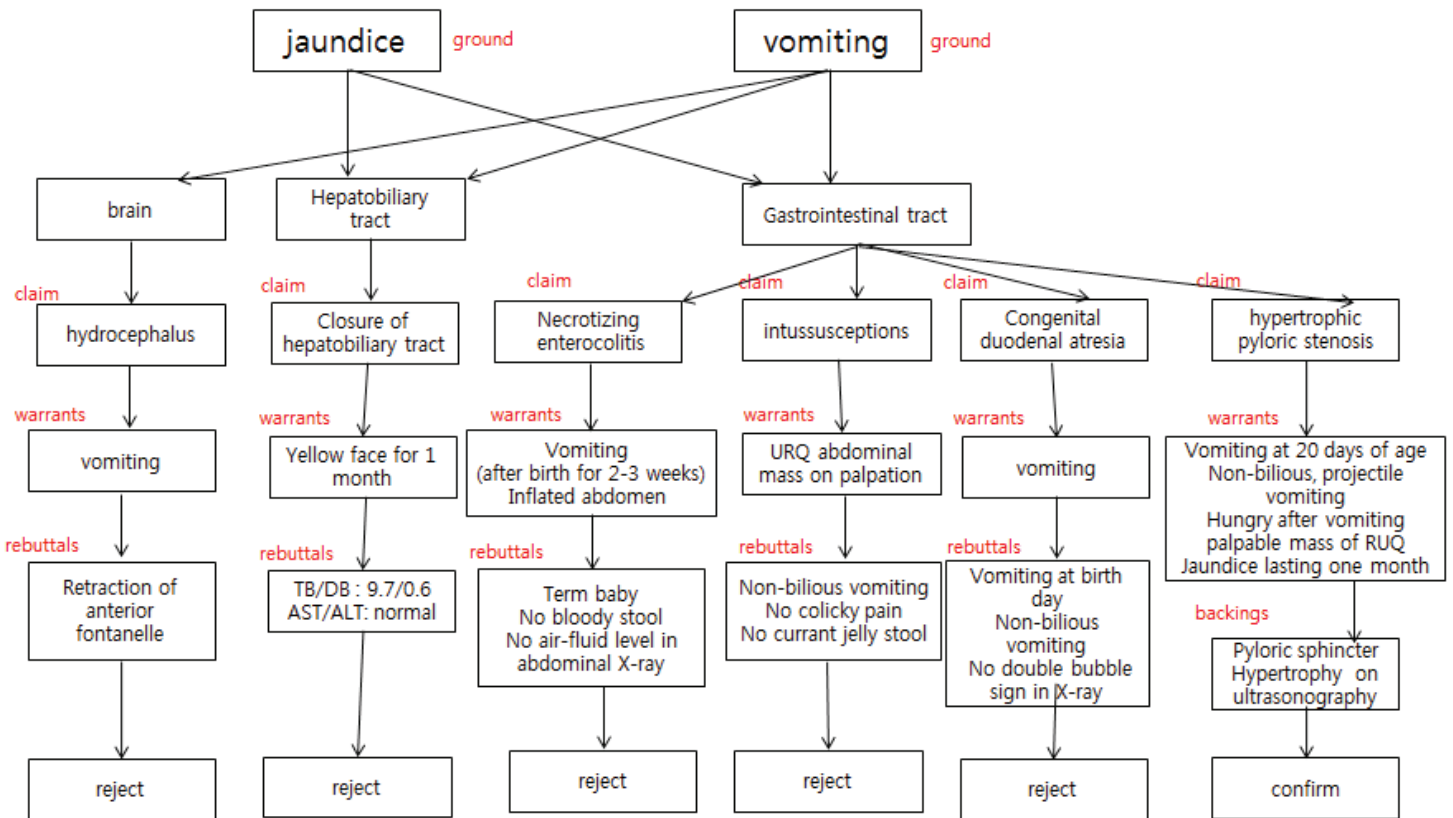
jaundice ground

vomiting ground

brain

Hepatobiliary tract

Gastrointestinal tract

claim

hydrocephalus

warrants

vomiting

rebuttals

Retraction of anterior fontanelle

reject

claim

Closure of hepatobiliary tract

warrants

Yellow face for 1 month

rebuttals

TB/DB : 9.7/0.6
AST/ALT: normal

reject

claim

Necrotizing enterocolitis

warrants

Vomiting
(after birth for 2-3 weeks)
Inflated abdomen

rebuttals

Term baby
No bloody stool
No air-fluid level in abdominal X-ray

reject

claim

intussusceptions

warrants

URQ abdominal mass on palpation

rebuttals

Non-bilious vomiting
No colicky pain
No currant jelly stool

reject

claim

Congenital duodenal atresia

warrants

vomiting

rebuttals

Vomiting at birth day
Non-bilious vomiting
No double bubble sign in X-ray

reject

claim

hypertrophic pyloric stenosis

warrants

Vomiting at 20 days of age
Non-bilious, projectile vomiting
Hungry after vomiting
palpable mass of RUQ
Jaundice lasting one month

backings

Pyloric sphincter
Hypertrophy on ultrasonography

confirm